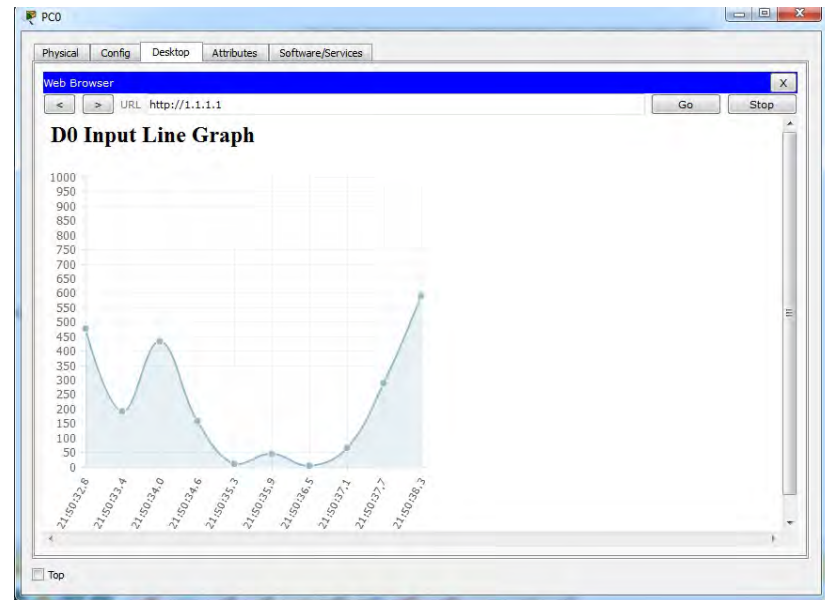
PC0

Physical Config Desktop Attributes Software/Services

Web Browser X

< > URL http://1.1.1.1 Go Stop

D0 Input Line Graph

1000
950
900
850
800
750
700
650
600
550
500
450
400
350
300
250
200
150
100
50
0

21:50:32.8
21:50:33.4
21:50:34.0
21:50:34.6
21:50:35.3
21:50:35.9
21:50:36.5
21:50:37.1
21:50:37.7
21:50:38.3

Top